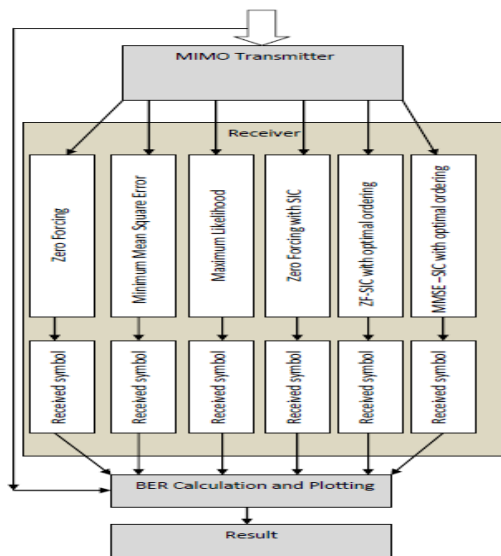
MIMO Transmitter

Receiver

Zero Forcing

Minimum Mean Square Error

Maximum Likelihood

Zero Forcing with SIC

ZF-SIC with optimal ordering

MMSE –SIC with optimal ordering

Received symbol

Received symbol

Received symbol

Received symbol

Received symbol

Received symbol

BER Calculation and Plotting

Result